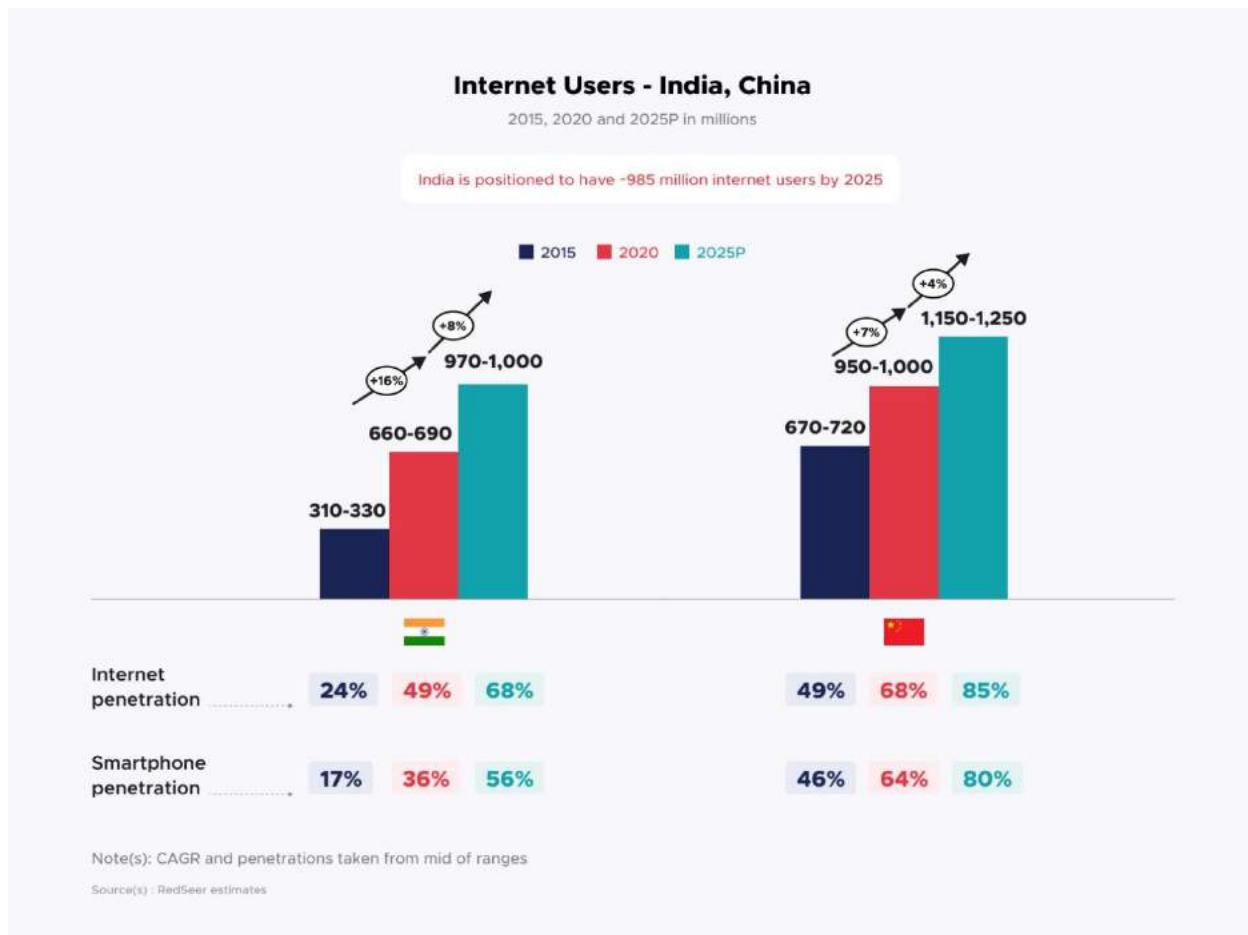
Internet Users - India, China

2015, 2020 and 2025P in millions

India is positioned to have ~985 million internet users by 2025

2015 2020 2025P

+16%
+8%
310-330
660-690
970-1,000

+7%
+4%
670-720
950-1,000
1,150-1,250

| | | | | | | |
|---|---|---|---|---|---|---|
| Internet penetration | 24% | 49% | 68% | 49% | 68% | 85% |
| Smartphone penetration | 17% | 36% | 56% | 46% | 64% | 80% |

Note(s): CAGR and penetrations taken from mid of ranges

Source(s) : RedSeer estimates